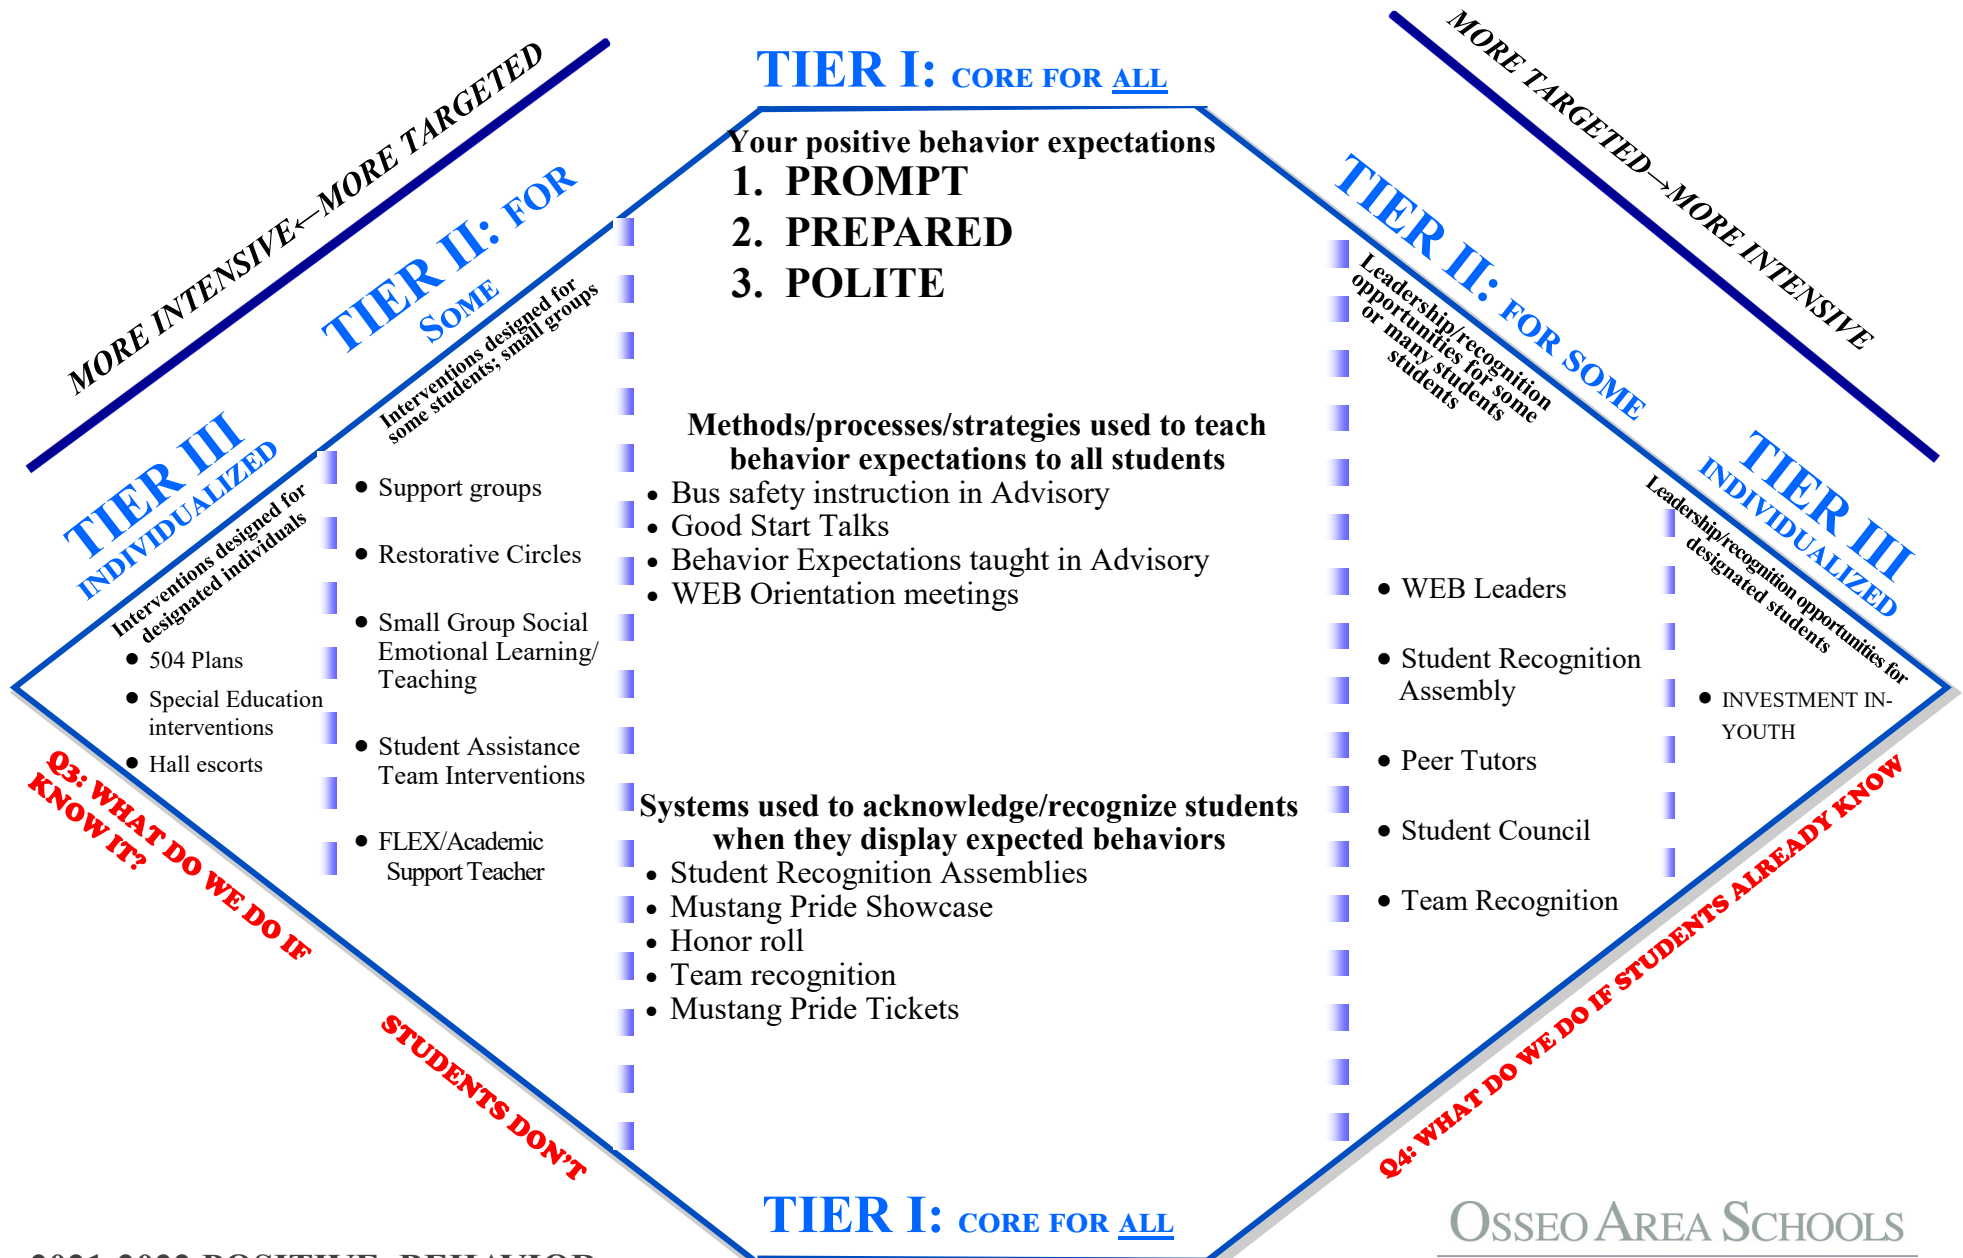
MORE INTENSIVE←MORE TARGETED

TIER I: CORE FOR ALL

MORE TARGETED→MORE INTENSIVE

TIER II: FOR SOME

Interventions designed for some students; small groups

TIER III INDIVIDUALIZED

Interventions designed for designated individuals

- 504 Plans
- Special Education interventions
- Hall escorts

- Support groups
- Restorative Circles
- Small Group Social Emotional Learning/ Teaching
- Student Assistance Team Interventions
- FLEX/Academic Support Teacher

Your positive behavior expectations
1. PROMPT
2. PREPARED
3. POLITE

Methods/processes/strategies used to teach behavior expectations to all students
- Bus safety instruction in Advisory
- Good Start Talks
- Behavior Expectations taught in Advisory
- WEB Orientation meetings

Systems used to acknowledge/recognize students when they display expected behaviors
- Student Recognition Assemblies
- Mustang Pride Showcase
- Honor roll
- Team recognition
- Mustang Pride Tickets

TIER II: FOR SOME

Leadership/recognition opportunities for some or many students

- WEB Leaders
- Student Recognition Assembly
- Peer Tutors
- Student Council
- Team Recognition

TIER III INDIVIDUALIZED

Leadership/recognition opportunities for designated students

- INVESTMENT IN-YOUTH

Q3: WHAT DO WE DO IF KNOW IT? STUDENTS DON'T

Q4: WHAT DO WE DO IF STUDENTS ALREADY KNOW

TIER I: CORE FOR ALL

OSSEO AREA SCHOOLS

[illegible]